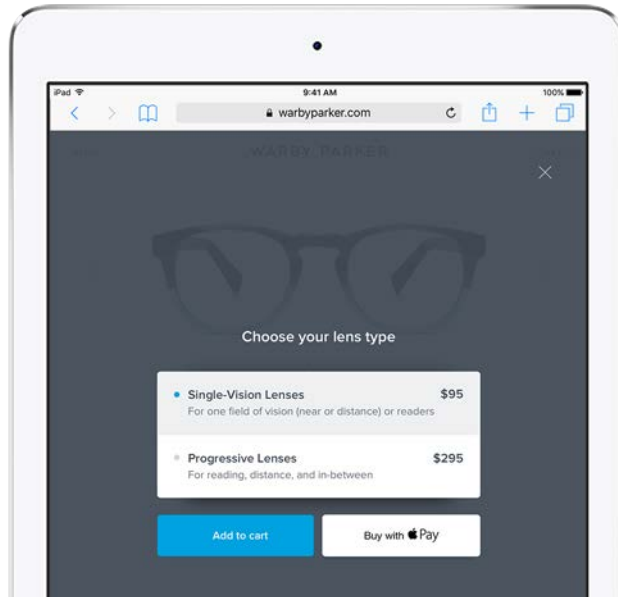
iPad
9:41 AM
100%
warbyparker.com
WARBY PARKER

Choose your lens type

Single-Vision Lenses $95
For one field of vision (near or distance) or readers

Progressive Lenses $295
For reading, distance, and in-between

Add to cart
Buy with  Pay